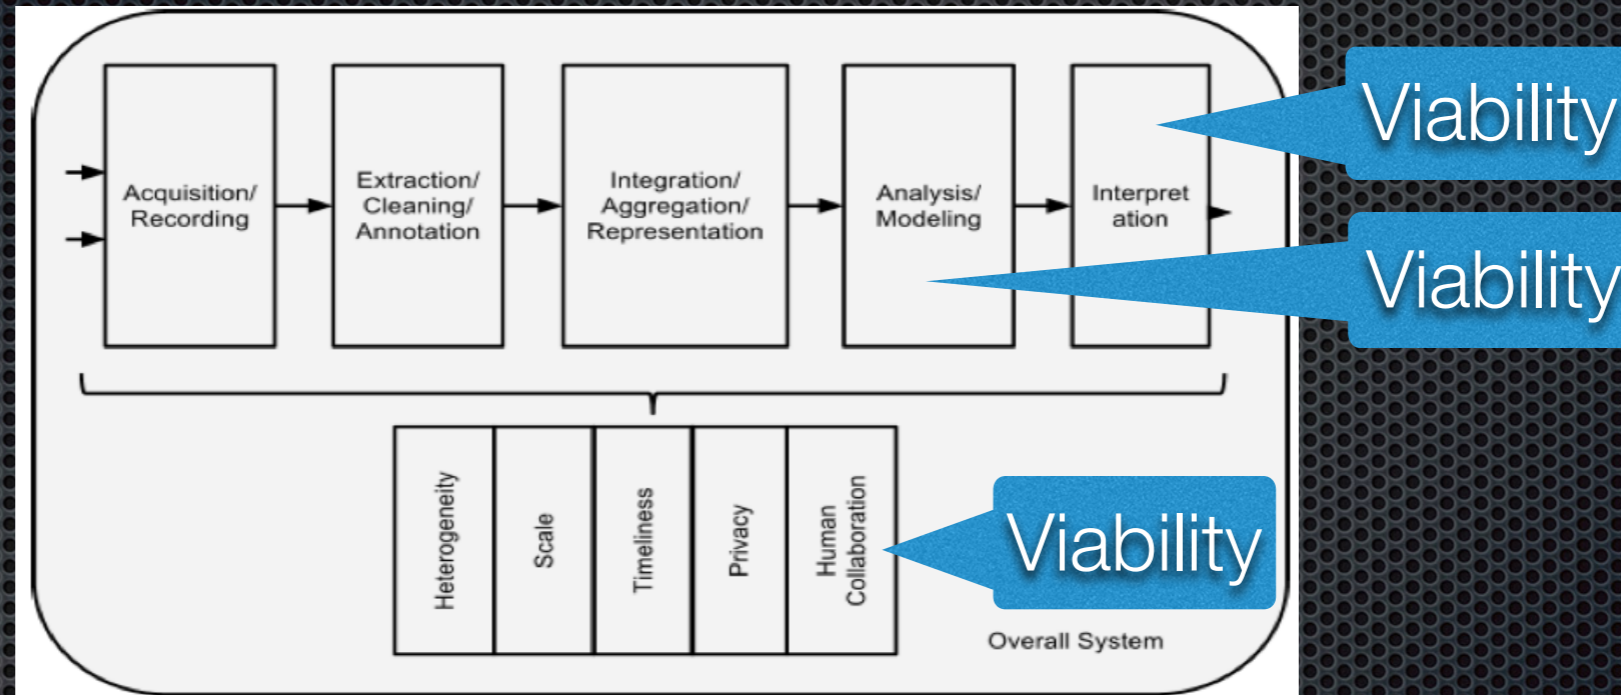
Acquisition/ Recording

Extraction/ Cleaning/ Annotation

Integration/ Aggregation/ Representation

Analysis/ Modeling

Interpret ation

Viability

Viability

Heterogeneity

Scale

Timeliness

Privacy

Human Collaboration

Viability

Overall System